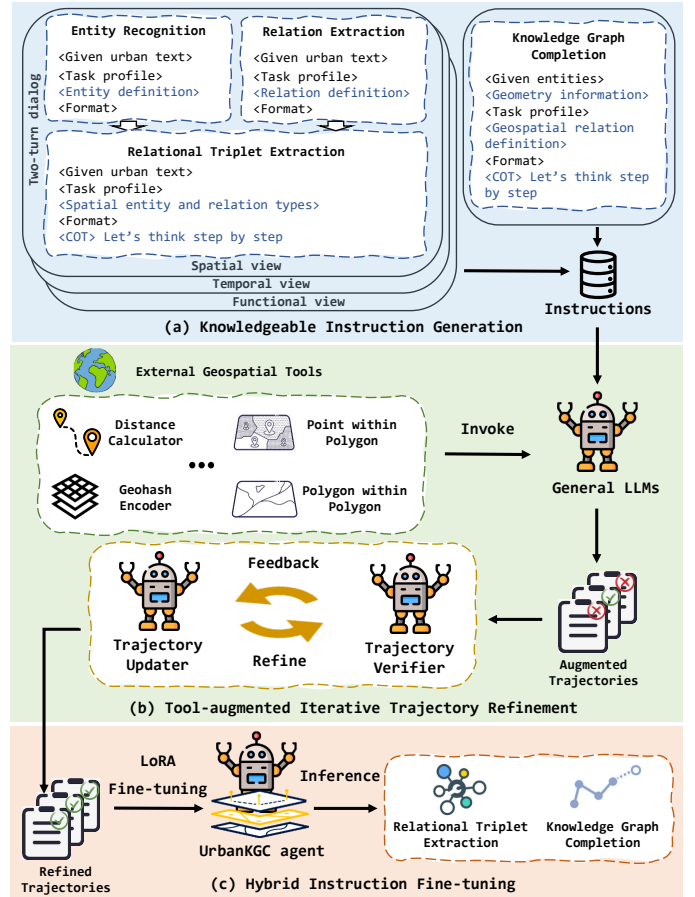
Two-turn dialog

Entity Recognition
<Given urban text>
<Task profile>
<Entity definition>
<Format>

Relation Extraction
<Given urban text>
<Task profile>
<Relation definition>
<Format>

Relational Triplet Extraction
<Given urban text>
<Task profile>
<Spatial entity and relation types>
<Format>
<COT> Let's think step by step

Spatial view
Temporal view
Functional view

Knowledge Graph Completion
<Given entities>
<Geometry information>
<Task profile>
<Geospatial relation definition>
<Format>
<COT> Let's think step by step

Instructions

(a) Knowledgeable Instruction Generation

External Geospatial Tools

Distance Calculator
Point within Polygon
Geohash Encoder
Polygon within Polygon

Invoke

General LLMs

Feedback
Trajectory Updater
Refine
Trajectory Verifier

Augmented Trajectories

(b) Tool-augmented Iterative Trajectory Refinement

LoRA
Fine-tuning
Inference
UrbanKGC agent
Relational Triplet Extraction
Knowledge Graph Completion
Refined Trajectories

(c) Hybrid Instruction Fine-tuning